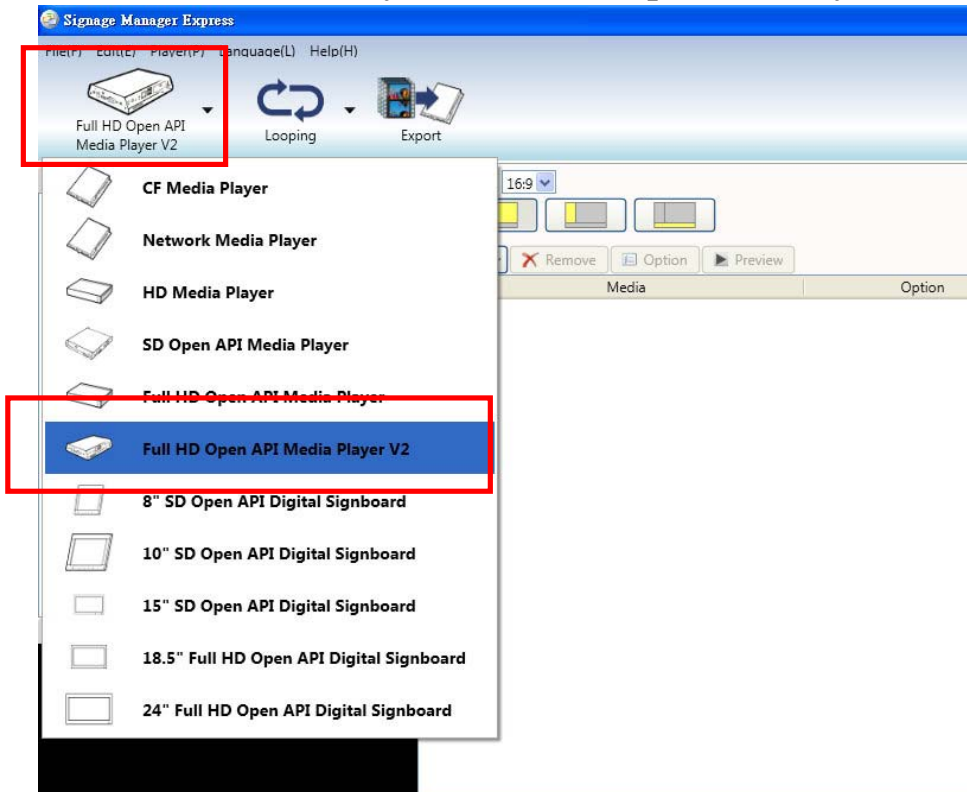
Signage Manager Express

File(F) Edit(E) Player(P) Language(L) Help(H)

Full HD Open API Media Player V2

Looping

Export

16:9

Remove

Option

Preview

Media

Option

CF Media Player

Network Media Player

HD Media Player

SD Open API Media Player

Full HD Open API Media Player

Full HD Open API Media Player V2

8" SD Open API Digital Signboard

10" SD Open API Digital Signboard

15" SD Open API Digital Signboard

18.5" Full HD Open API Digital Signboard

24" Full HD Open API Digital Signboard